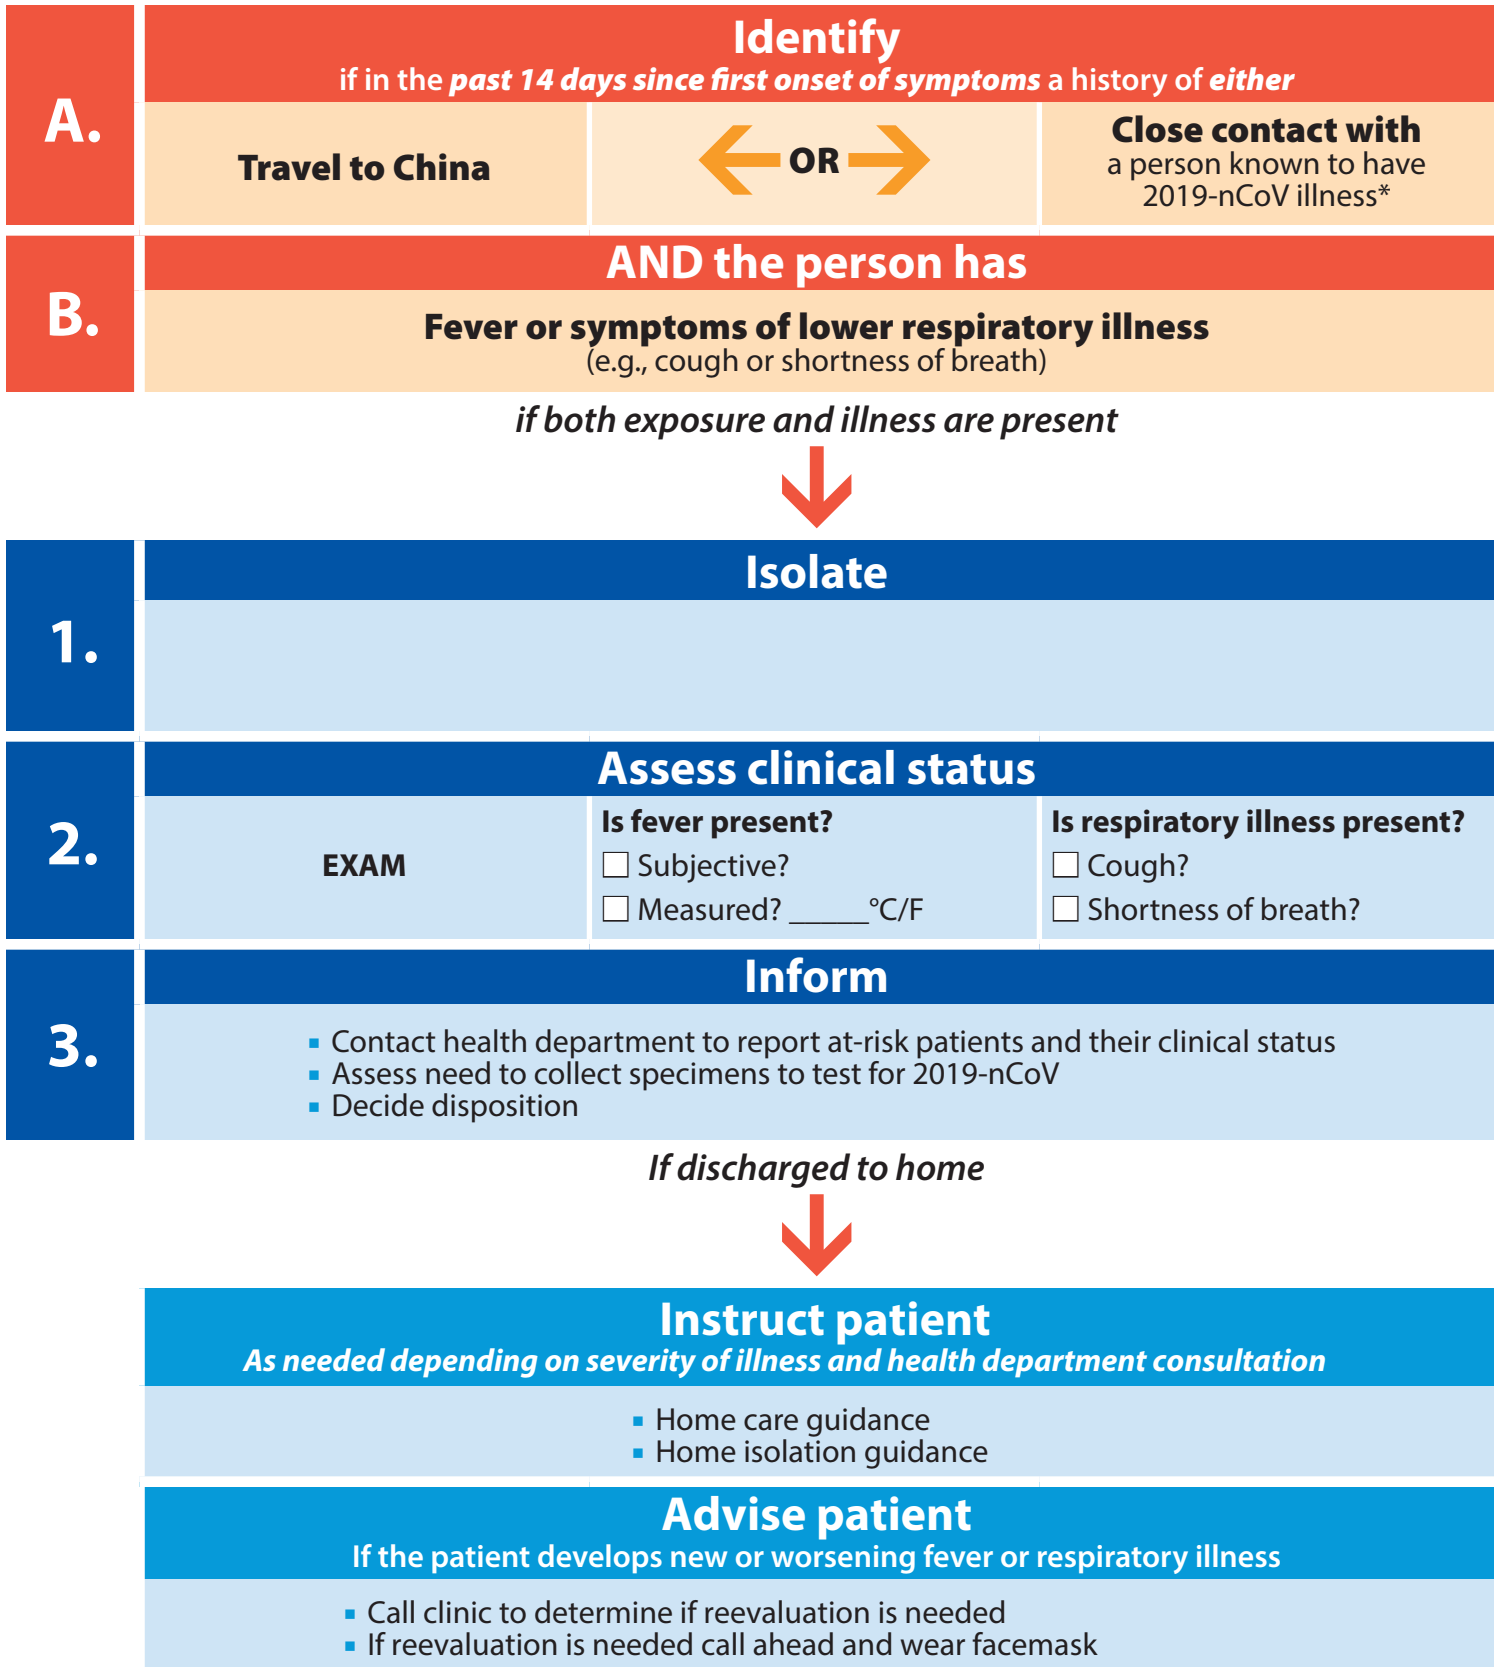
A.

Identify
if in the past 14 days since first onset of symptoms a history of either

Travel to China

OR

Close contact with
a person known to have 2019-nCoV illness*

B.

AND the person has

Fever or symptoms of lower respiratory illness
(e.g., cough or shortness of breath)

if both exposure and illness are present

1.

Isolate

2.

Assess clinical status

EXAM

Is fever present?
☐ Subjective?
☐ Measured? ______°C/F

Is respiratory illness present?
☐ Cough?
☐ Shortness of breath?

3.

Inform

- Contact health department to report at-risk patients and their clinical status
- Assess need to collect specimens to test for 2019-nCoV
- Decide disposition

If discharged to home

Instruct patient
As needed depending on severity of illness and health department consultation

- Home care guidance
- Home isolation guidance

Advise patient
If the patient develops new or worsening fever or respiratory illness

- Call clinic to determine if reevaluation is needed
- If reevaluation is needed call ahead and wear facemask